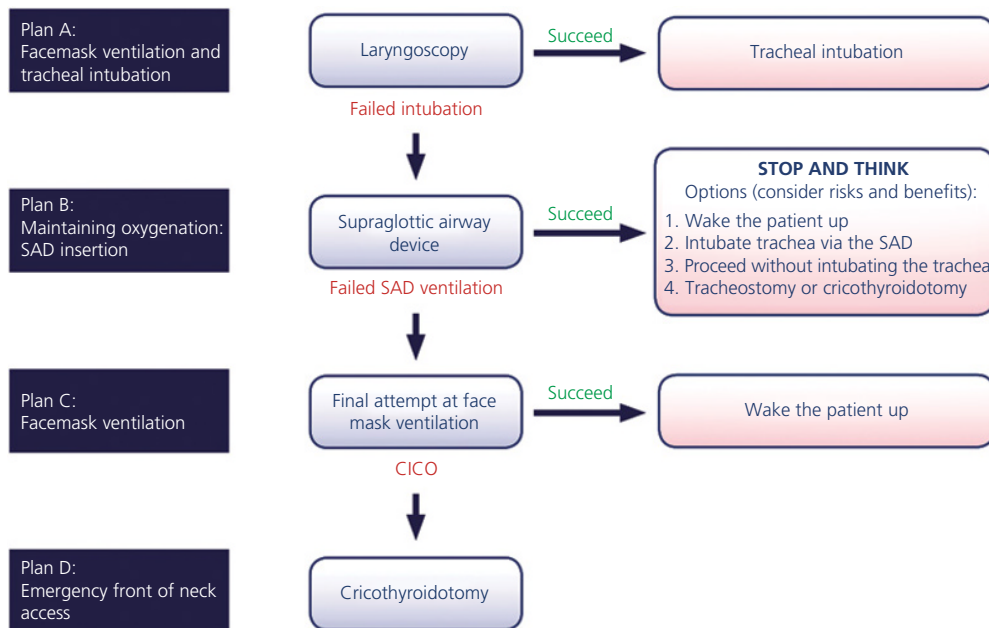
Plan A:
Facemask ventilation and tracheal intubation

Laryngoscopy

Succeed

Tracheal intubation

Failed intubation

Plan B:
Maintaining oxygenation:
SAD insertion

Supraglottic airway device

Succeed

STOP AND THINK
Options (consider risks and benefits):
1. Wake the patient up
2. Intubate trachea via the SAD
3. Proceed without intubating the trachea
4. Tracheostomy or cricothyroidotomy

Failed SAD ventilation

Plan C:
Facemask ventilation

Final attempt at face mask ventilation

Succeed

Wake the patient up

CICO

Plan D:
Emergency front of neck access

Cricothyroidotomy